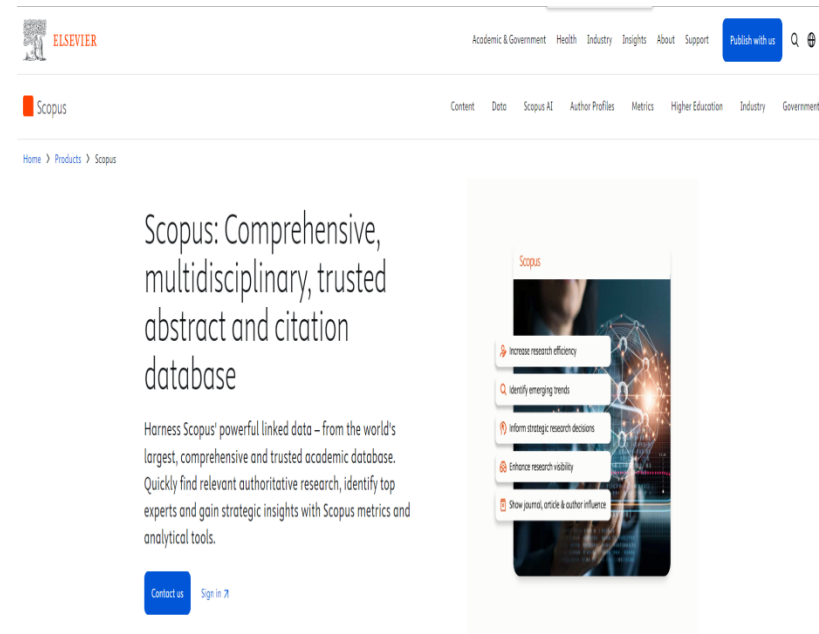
ELSEVIER

Academic & Government Health Industry Insights About Support Publish with us

Scopus

Content Data Scopus AI Author Profiles Metrics Higher Education Industry Government

Home › Products › Scopus

Scopus: Comprehensive, multidisciplinary, trusted abstract and citation database

Harness Scopus' powerful linked data – from the world's largest, comprehensive and trusted academic database. Quickly find relevant authoritative research, identify top experts and gain strategic insights with Scopus metrics and analytical tools.

Contact us Sign in ↗

Scopus

Increase research efficiency

Identify emerging trends

Inform strategic research decisions

Enhance research visibility

Show journal, article & author influence